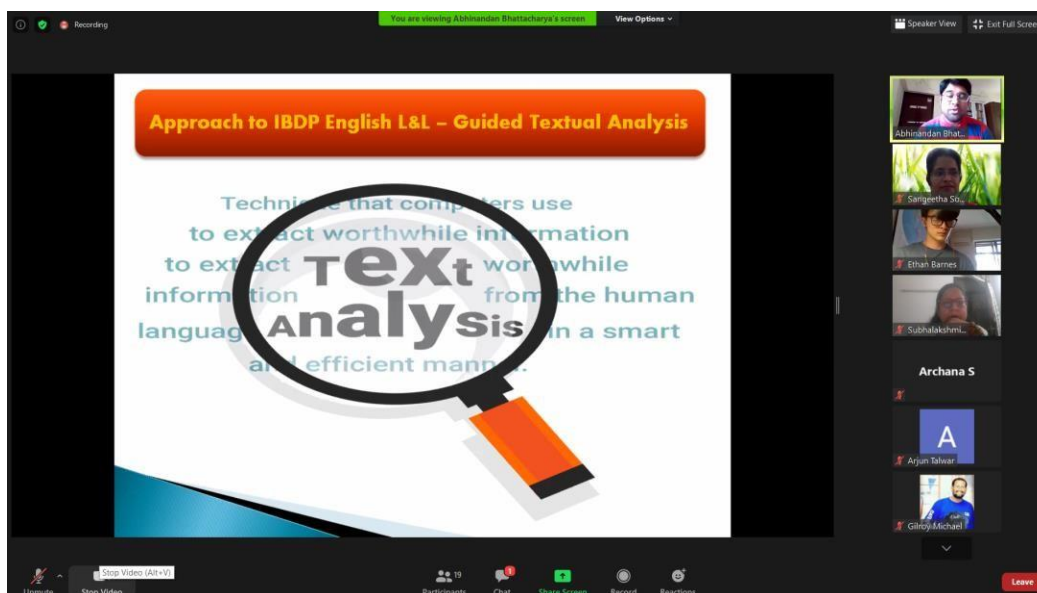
Recording

You are viewing Abhinandan Bhattacharya's screen

View Options

Speaker View

Exit Full Scree

Approach to IBDP English L&L – Guided Textual Analysis

Techni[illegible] that comp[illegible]ters use to ext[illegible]act worthwhile in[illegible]rmation to ext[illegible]act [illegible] wor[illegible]while inform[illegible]tion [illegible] from the human languag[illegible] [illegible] in a smart a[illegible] efficient mann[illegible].

TEXt

AnalySis

Abhinandan Bhat...

Sangeetha So...

Ethan Barnes

Subhalakshmi...

Archana S

A

Arjun Talwar

Gilroy Michael

Stop Video (Alt+V)

Unmute

Stop Video

19

Participants

Chat

Share Screen

Record

Reactions

Leave